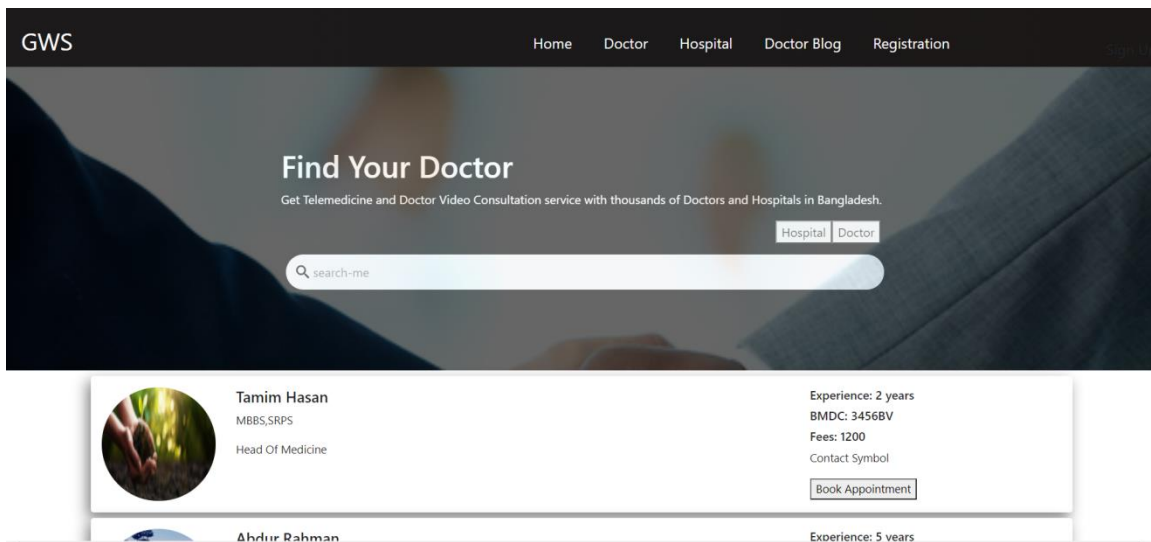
GWS

Home Doctor Hospital Doctor Blog Registration

Sign U

Find Your Doctor

Get Telemedicine and Doctor Video Consultation service with thousands of Doctors and Hospitals in Bangladesh.

Hospital Doctor

search-me

Tamim Hasan

MBBS,SRPS

Head Of Medicine

Experience: 2 years

BMDC: 3456BV

Fees: 1200

Contact Symbol

Book Appointment

Abdur Rahman

Experience: 5 years